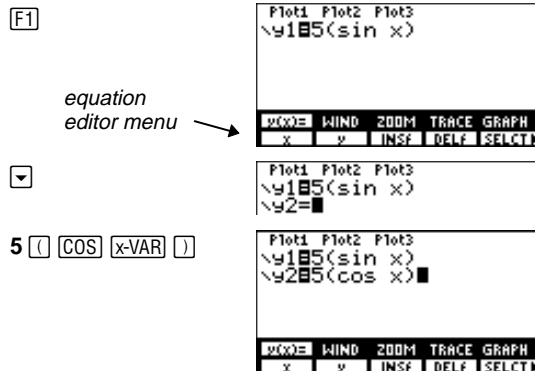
F1

Plot1 Plot2 Plot3
\y1=5(sin x)

equation editor menu

y(x)= WIND ZOOM TRACE GRAPH
x y INSf DELf SELCT

▼

Plot1 Plot2 Plot3
\y1=5(sin x)
\y2=

5 ( COS x-VAR )

Plot1 Plot2 Plot3
\y1=5(sin x)
\y2=5(cos x)

y(x)= WIND ZOOM TRACE GRAPH
x y INSf DELf SELCT